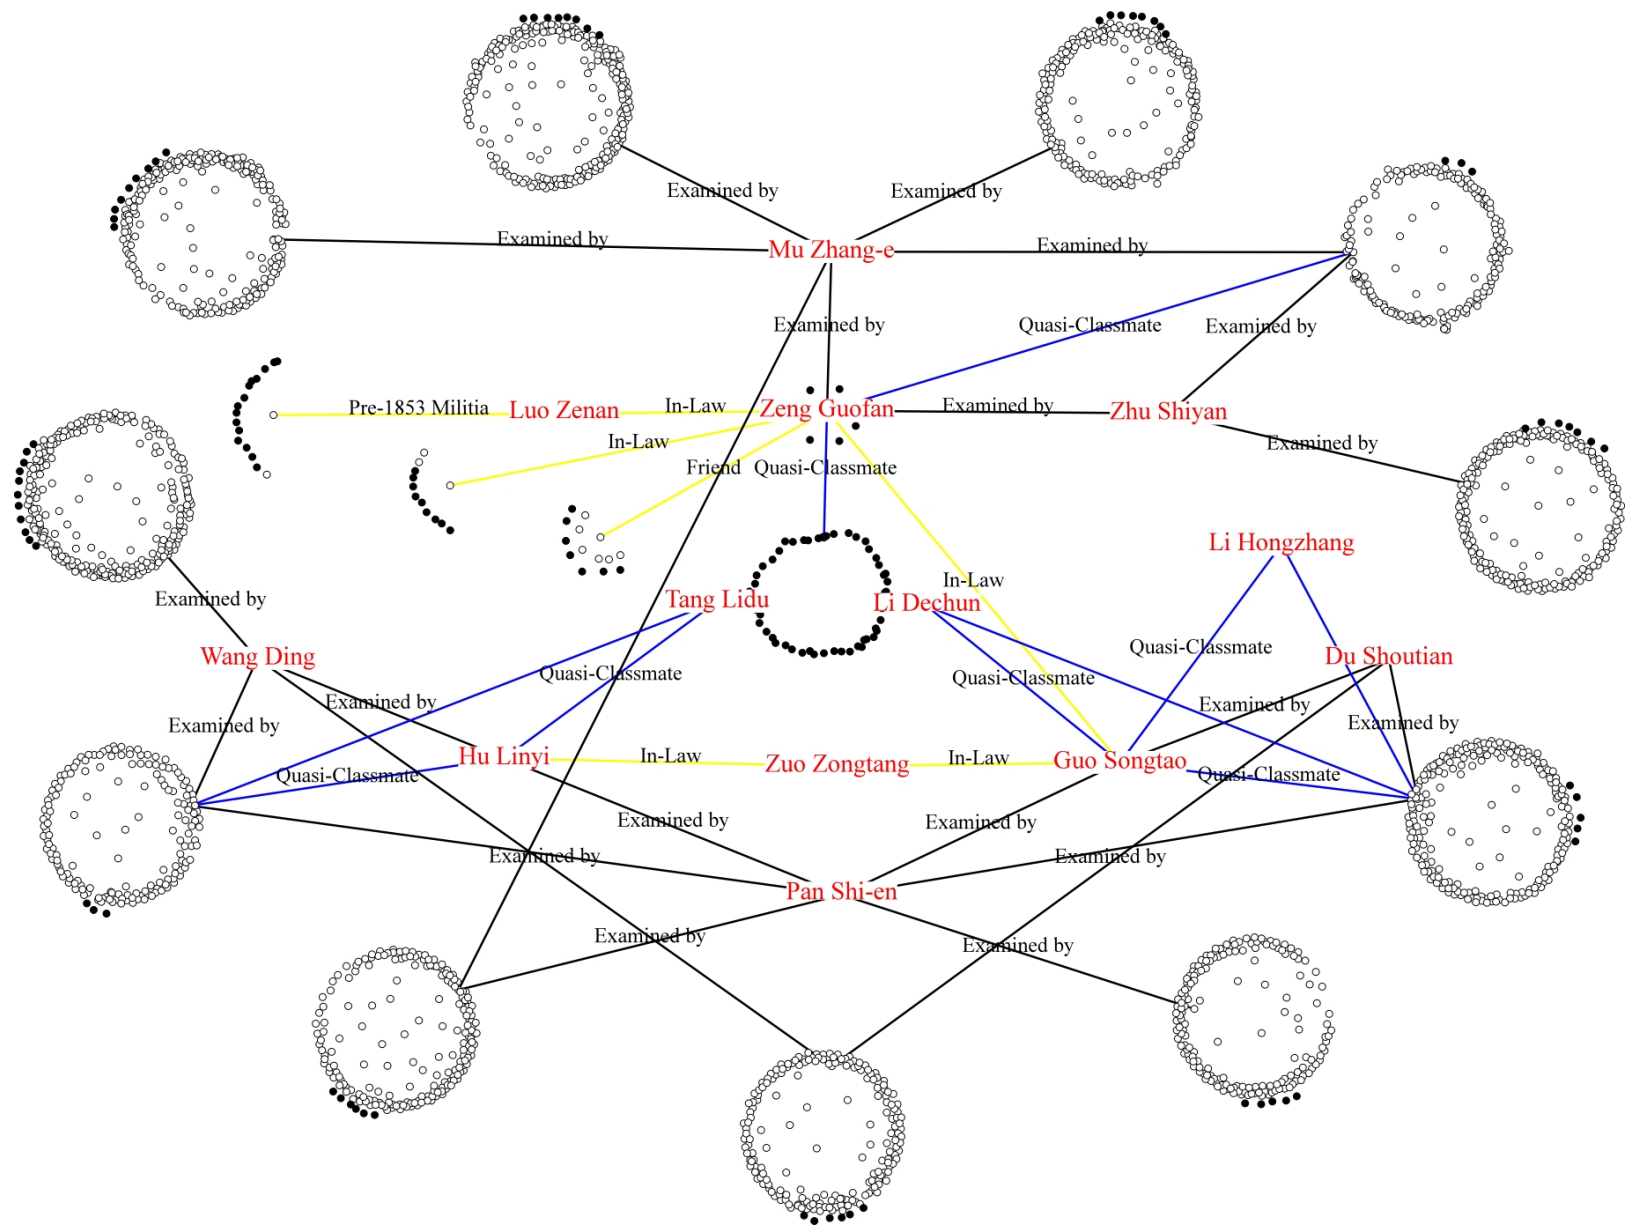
Examined by
Examined by
Examined by
Mu Zhang-e
Examined by
Examined by
Quasi-Classmate
Examined by
Pre-1853 Militia
Luo Zenan
In-Law
Zeng Guofan
Examined by
Zhu Shiyan
In-Law
Examined by
Friend
Quasi-Classmate
Li Hongzhang
In-Law
Examined by
Tang Lidu
Li Dechun
Wang Ding
Quasi-Classmate
Quasi-Classmate
Du Shoutian
Quasi-Classmate
Examined by
Examined by
Examined by
Examined by
Hu Linyi
In-Law
Zuo Zongtang
In-Law
Guo Songtao
Quasi-Classmate
Quasi-Classmate
Examined by
Examined by
Examined by
Examined by
Pan Shi-en
Examined by
Examined by